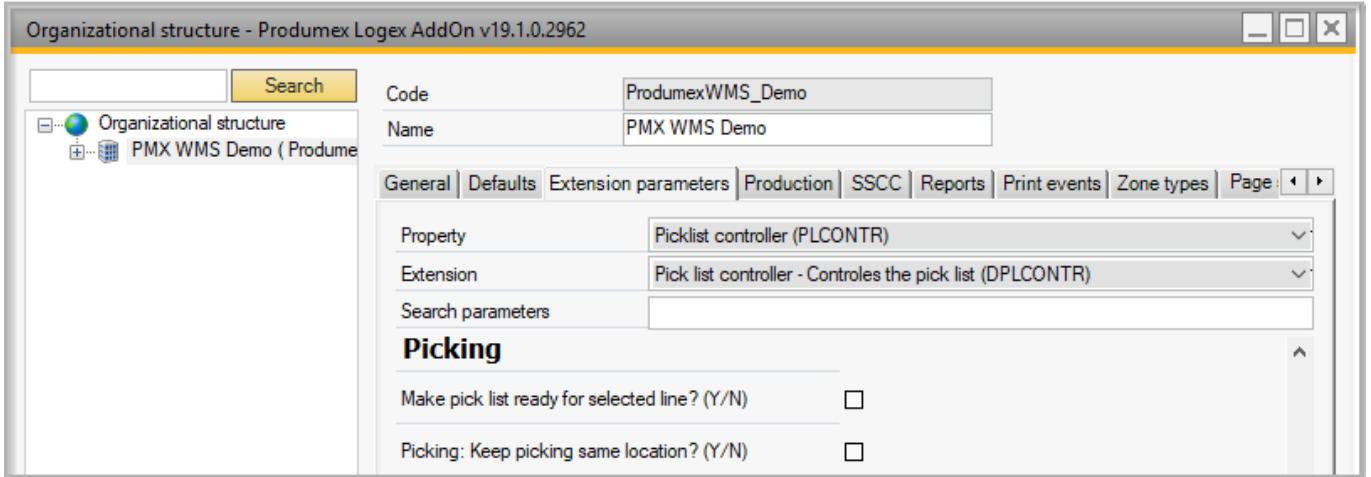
Organizational structure - Produmex Logex AddOn v19.1.0.2962

Search

Organizational structure

PMX WMS Demo ( Produme

Code ProdumexWMS_Demo

Name PMX WMS Demo

General | Defaults | Extension parameters | Production | SSCC | Reports | Print events | Zone types | Page

Property Picklist controller (PLCONTR)

Extension Pick list controller - Controles the pick list (DPLCONTR)

Search parameters

Picking

Make pick list ready for selected line? (Y/N)

Picking: Keep picking same location? (Y/N)